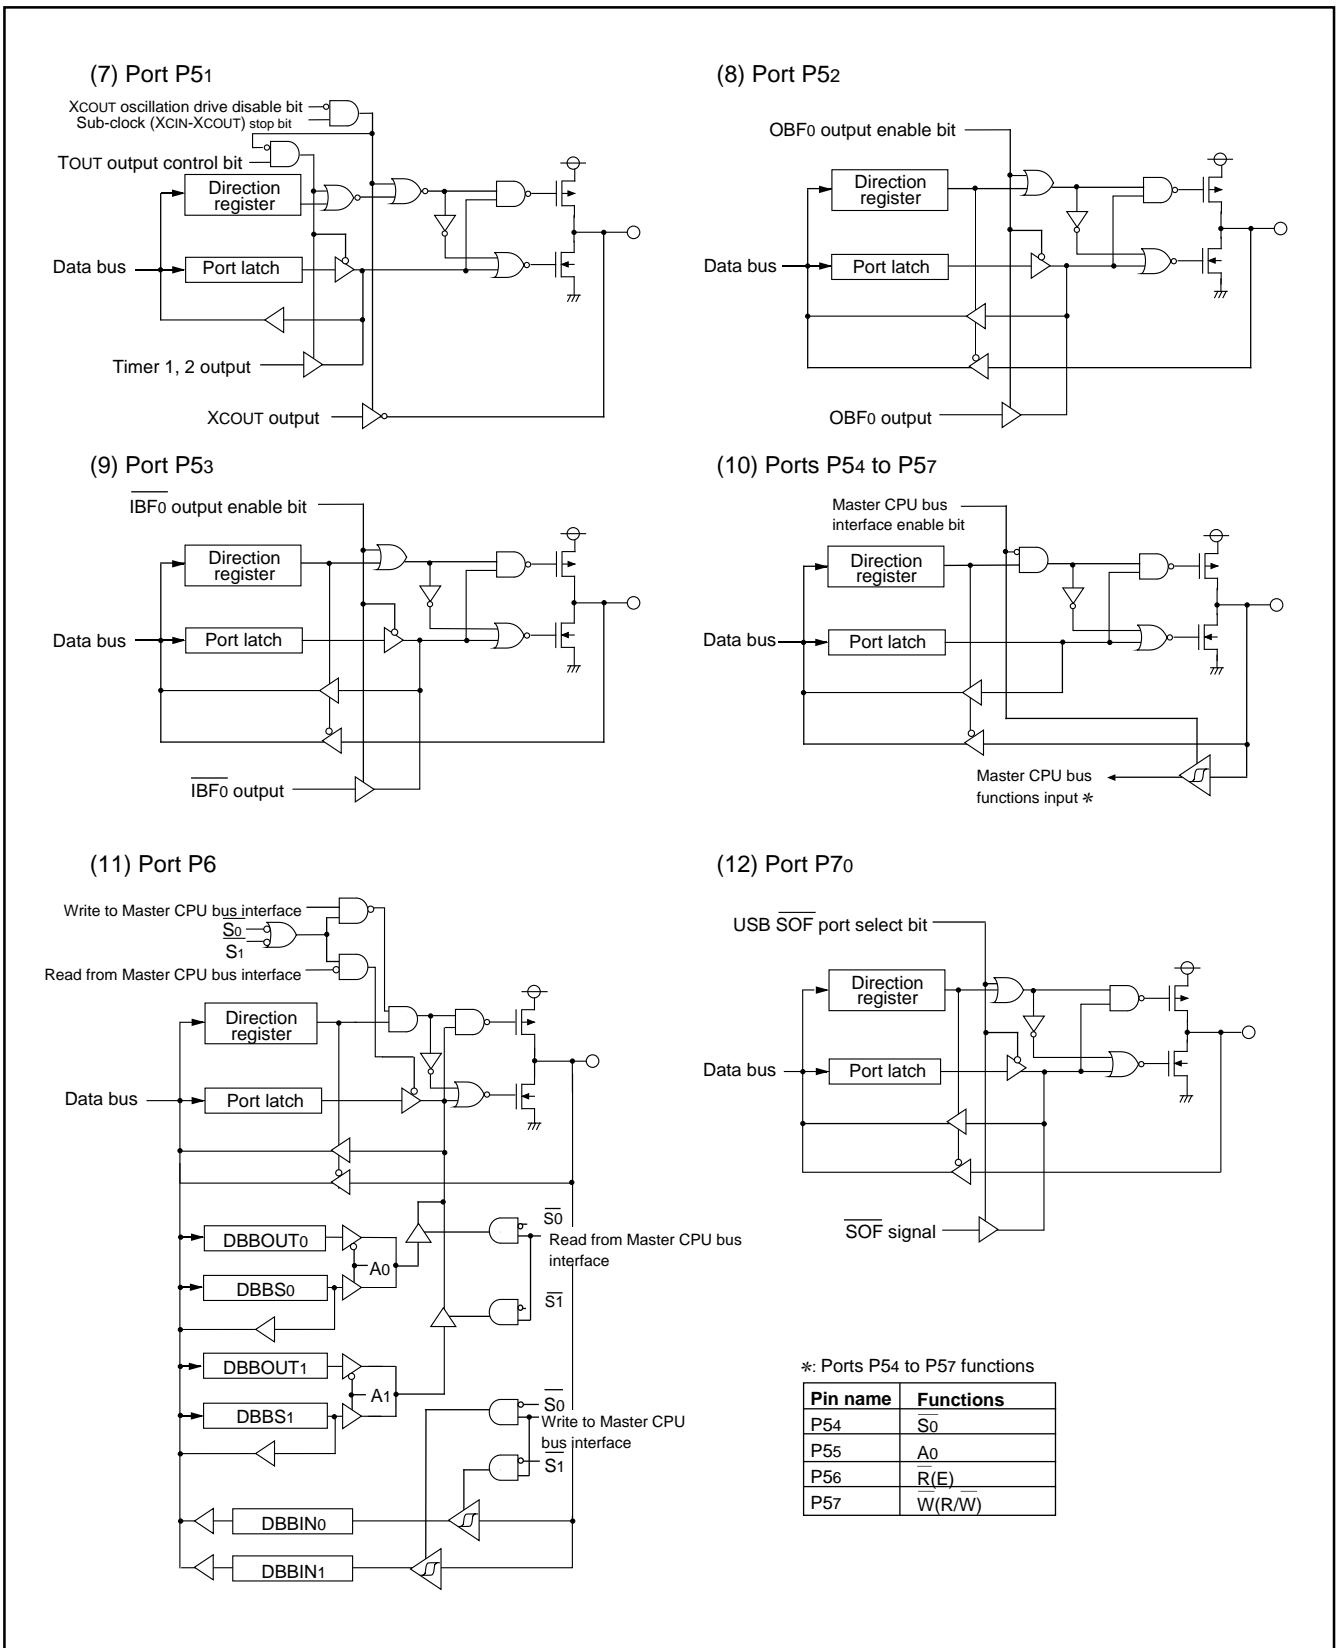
(7) Port P5$_1$

XCOUT oscillation drive disable bit
Sub-clock (XCIN-XCOUT) stop bit
TOUT output control bit
Direction register
Data bus
Port latch
Timer 1, 2 output
XCOUT output

(8) Port P5$_2$

OBF$_0$ output enable bit
Direction register
Data bus
Port latch
OBF$_0$ output

(9) Port P5$_3$

$\overline{IBF_0}$ output enable bit
Direction register
Data bus
Port latch
$\overline{IBF_0}$ output

(10) Ports P5$_4$ to P5$_7$

Master CPU bus interface enable bit
Direction register
Data bus
Port latch
Master CPU bus functions input ∗

(11) Port P6

Write to Master CPU bus interface
$\overline{S_0}$
S$_1$
Read from Master CPU bus interface
Direction register
Data bus
Port latch
DBBOUT$_0$
A$_0$
DBBS$_0$
DBBOUT$_1$
A$_1$
DBBS$_1$
$\overline{S0}$
Read from Master CPU bus interface
$\overline{S1}$
$\overline{S0}$
Write to Master CPU bus interface
$\overline{S1}$
DBBIN$_0$
DBBIN$_1$

(12) Port P7$_0$

USB $\overline{SOF}$ port select bit
Direction register
Data bus
Port latch
$\overline{SOF}$ signal

∗: Ports P5$_4$ to P5$_7$ functions

| Pin name | Functions |
|---|---|
| P5$_4$ | $\overline{S_0}$ |
| P5$_5$ | A$_0$ |
| P5$_6$ | $\overline{R}$(E) |
| P5$_7$ | $\overline{W}$(R/$\overline{W}$) |